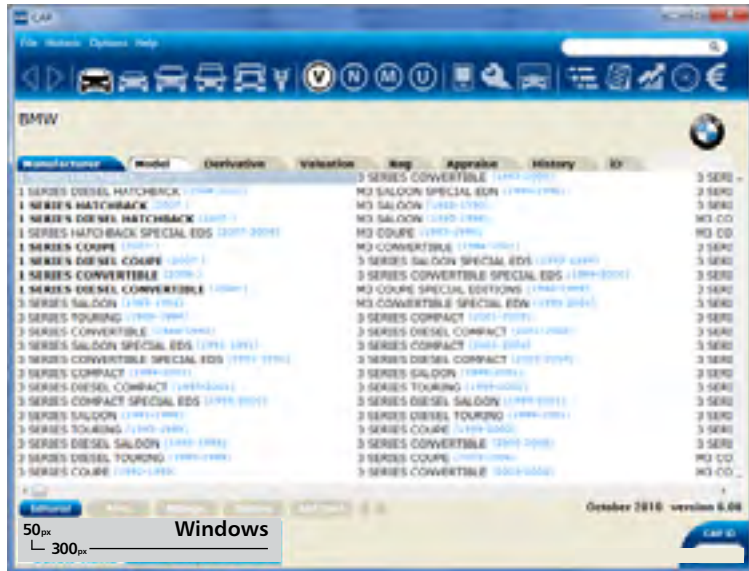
CAP

File Historic Options Help

BMW

Manufacturer | Model | Derivative | Valuation | Reg | Appraise | History | ID

| | | |
|---|---|---|
| 1 SERIES DIESEL HATCHBACK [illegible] | 3 SERIES CONVERTIBLE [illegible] | 3 SERI |
| 1 SERIES HATCHBACK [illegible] | M3 SALOON SPECIAL EDN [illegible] | 3 SERI |
| 1 SERIES DIESEL HATCHBACK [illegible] | M3 SALOON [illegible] | 3 SERI |
| 1 SERIES HATCHBACK SPECIAL EDS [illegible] | M3 SALOON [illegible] | M3 CO |
| 1 SERIES COUPE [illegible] | M3 COUPE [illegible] | M3 CO |
| 1 SERIES DIESEL COUPE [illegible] | M3 CONVERTIBLE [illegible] | 3 SERI |
| 1 SERIES CONVERTIBLE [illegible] | 3 SERIES SALOON SPECIAL EDS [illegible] | 3 SERI |
| 1 SERIES DIESEL CONVERTIBLE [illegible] | 3 SERIES CONVERTIBLE SPECIAL EDS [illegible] | 3 SERI |
| 3 SERIES SALOON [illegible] | M3 COUPE SPECIAL EDITIONS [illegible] | 3 SERI |
| 3 SERIES TOURING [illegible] | M3 CONVERTIBLE SPECIAL EDN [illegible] | 3 SERI |
| 3 SERIES CONVERTIBLE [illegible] | 3 SERIES COMPACT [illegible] | 3 SERI |
| 3 SERIES SALOON SPECIAL EDS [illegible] | 3 SERIES DIESEL COMPACT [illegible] | 3 SERI |
| 3 SERIES CONVERTIBLE SPECIAL EDS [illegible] | 3 SERIES COMPACT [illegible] | 3 SERI |
| 3 SERIES COMPACT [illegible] | 3 SERIES DIESEL COMPACT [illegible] | 3 SERI |
| 3 SERIES DIESEL COMPACT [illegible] | 3 SERIES SALOON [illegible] | 3 SERI |
| 3 SERIES COMPACT SPECIAL EDS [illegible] | 3 SERIES TOURING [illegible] | 3 SERI |
| 3 SERIES SALOON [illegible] | 3 SERIES DIESEL SALOON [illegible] | 3 SERI |
| 3 SERIES TOURING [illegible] | 3 SERIES DIESEL TOURING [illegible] | 3 SERI |
| 3 SERIES DIESEL SALOON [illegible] | 3 SERIES COUPE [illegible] | 3 SERI |
| 3 SERIES DIESEL TOURING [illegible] | 3 SERIES CONVERTIBLE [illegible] | 3 SERI |
| 3 SERIES COUPE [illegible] | 3 SERIES COUPE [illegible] | M3 CO |
| | 3 SERIES CONVERTIBLE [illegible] | M3 CO |

Editorial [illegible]

October 2010 version 6.08

CAP ID

50px Windows
300px